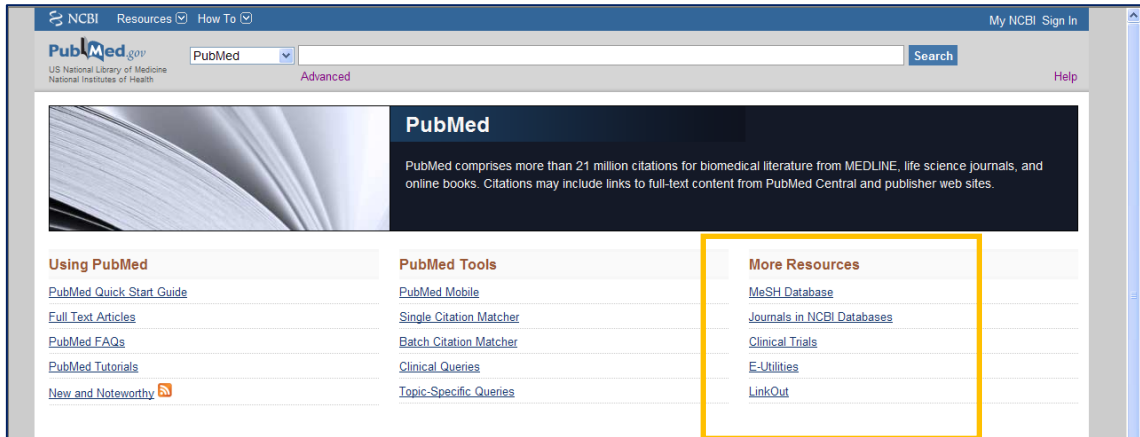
NCBI Resources How To

My NCBI Sign In

PubMed.gov
US National Library of Medicine
National Institutes of Health

PubMed

Search

Advanced

Help

PubMed

PubMed comprises more than 21 million citations for biomedical literature from MEDLINE, life science journals, and online books. Citations may include links to full-text content from PubMed Central and publisher web sites.

Using PubMed

PubMed Quick Start Guide

Full Text Articles

PubMed FAQs

PubMed Tutorials

New and Noteworthy

PubMed Tools

PubMed Mobile

Single Citation Matcher

Batch Citation Matcher

Clinical Queries

Topic-Specific Queries

More Resources

MeSH Database

Journals in NCBI Databases

Clinical Trials

E-Utilities

LinkOut